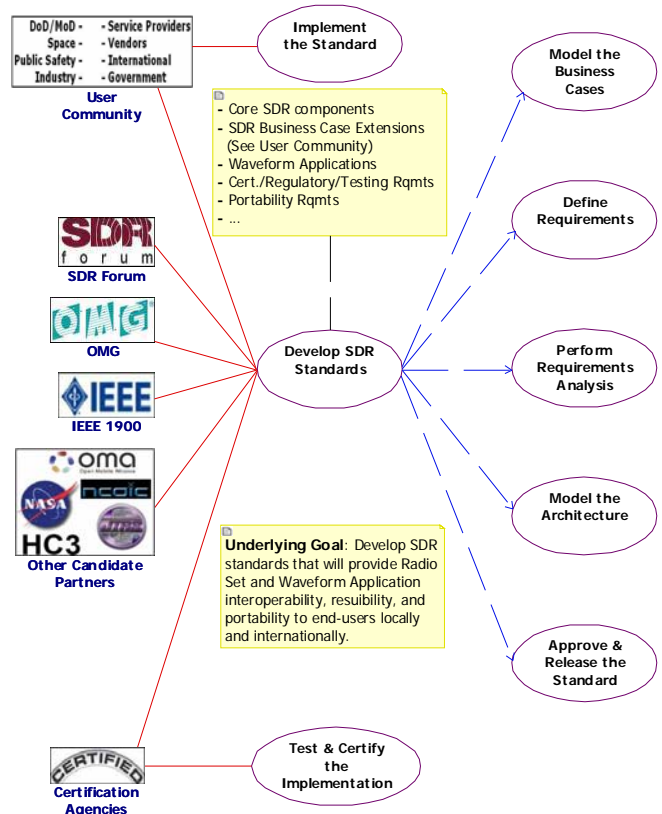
DoD/MoD - - Service Providers
Space - - Vendors
Public Safety - - International
Industry - - Government

User Community

Implement the Standard

- Core SDR components
- SDR Business Case Extensions (See User Community)
- Waveform Applications
- Cert./Regulatory/Testing Rqmts
- Portability Rqmts
- ...

Model the Business Cases

Define Requirements

SDR forum
SDR Forum

OMG
OMG

IEEE
IEEE 1900

Develop SDR Standards

Perform Requirements Analysis

oma
Open Mobile Alliance
NASA
ncoic
HC3
Other Candidate Partners

Model the Architecture

Underlying Goal: Develop SDR standards that will provide Radio Set and Waveform Application interoperability, resuibility, and portability to end-users locally and internationally.

Approve & Release the Standard

CERTIFIED
Certification Agencies

Test & Certify the Implementation